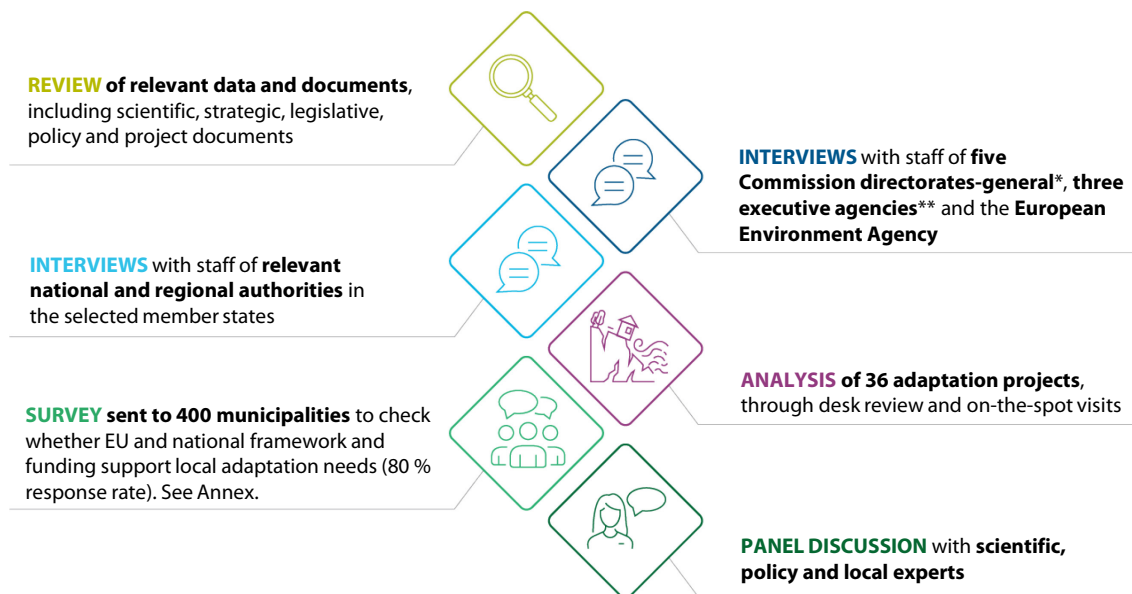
**REVIEW of relevant data and documents**, including scientific, strategic, legislative, policy and project documents

**INTERVIEWS** with staff of **five Commission directorates-general***, **three executive agencies**** and the **European Environment Agency**

**INTERVIEWS** with staff of **relevant national and regional authorities** in the selected member states

**ANALYSIS of 36 adaptation projects**, through desk review and on-the-spot visits

**SURVEY sent to 400 municipalities** to check whether EU and national framework and funding support local adaptation needs (80 % response rate). See Annex.

**PANEL DISCUSSION** with **scientific, policy and local experts**